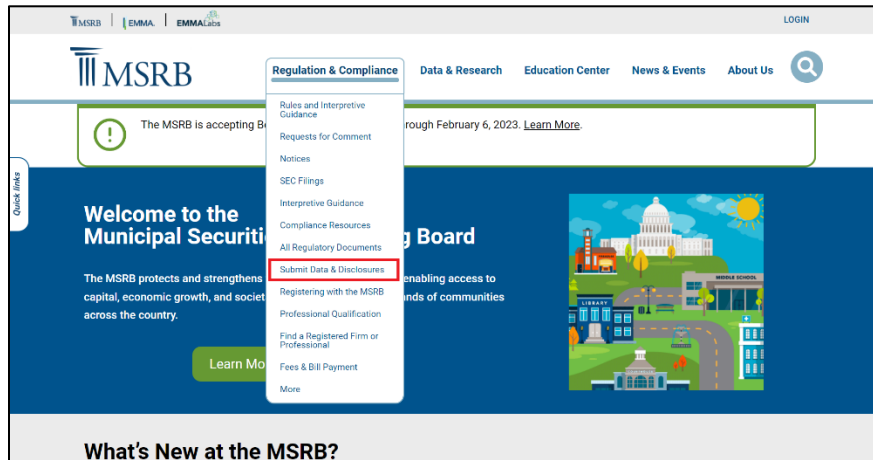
MSRB | EMMA. | EMMALabs

LOGIN

MSRB

Regulation & Compliance

Data & Research

Education Center

News & Events

About Us

Rules and Interpretive Guidance

Requests for Comment

Notices

SEC Filings

Interpretive Guidance

Compliance Resources

All Regulatory Documents

Submit Data & Disclosures

Registering with the MSRB

Professional Qualification

Find a Registered Firm or Professional

Fees & Bill Payment

More

The MSRB is accepting B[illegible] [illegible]rough February 6, 2023. Learn More.

Quick links

Welcome to the Municipal Securiti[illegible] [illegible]g Board

The MSRB protects and strengthens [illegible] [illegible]enabling access to capital, economic growth, and societ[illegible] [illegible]nds of communities across the country.

Learn Mo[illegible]

MIDDLE SCHOOL

LIBRARY

What's New at the MSRB?